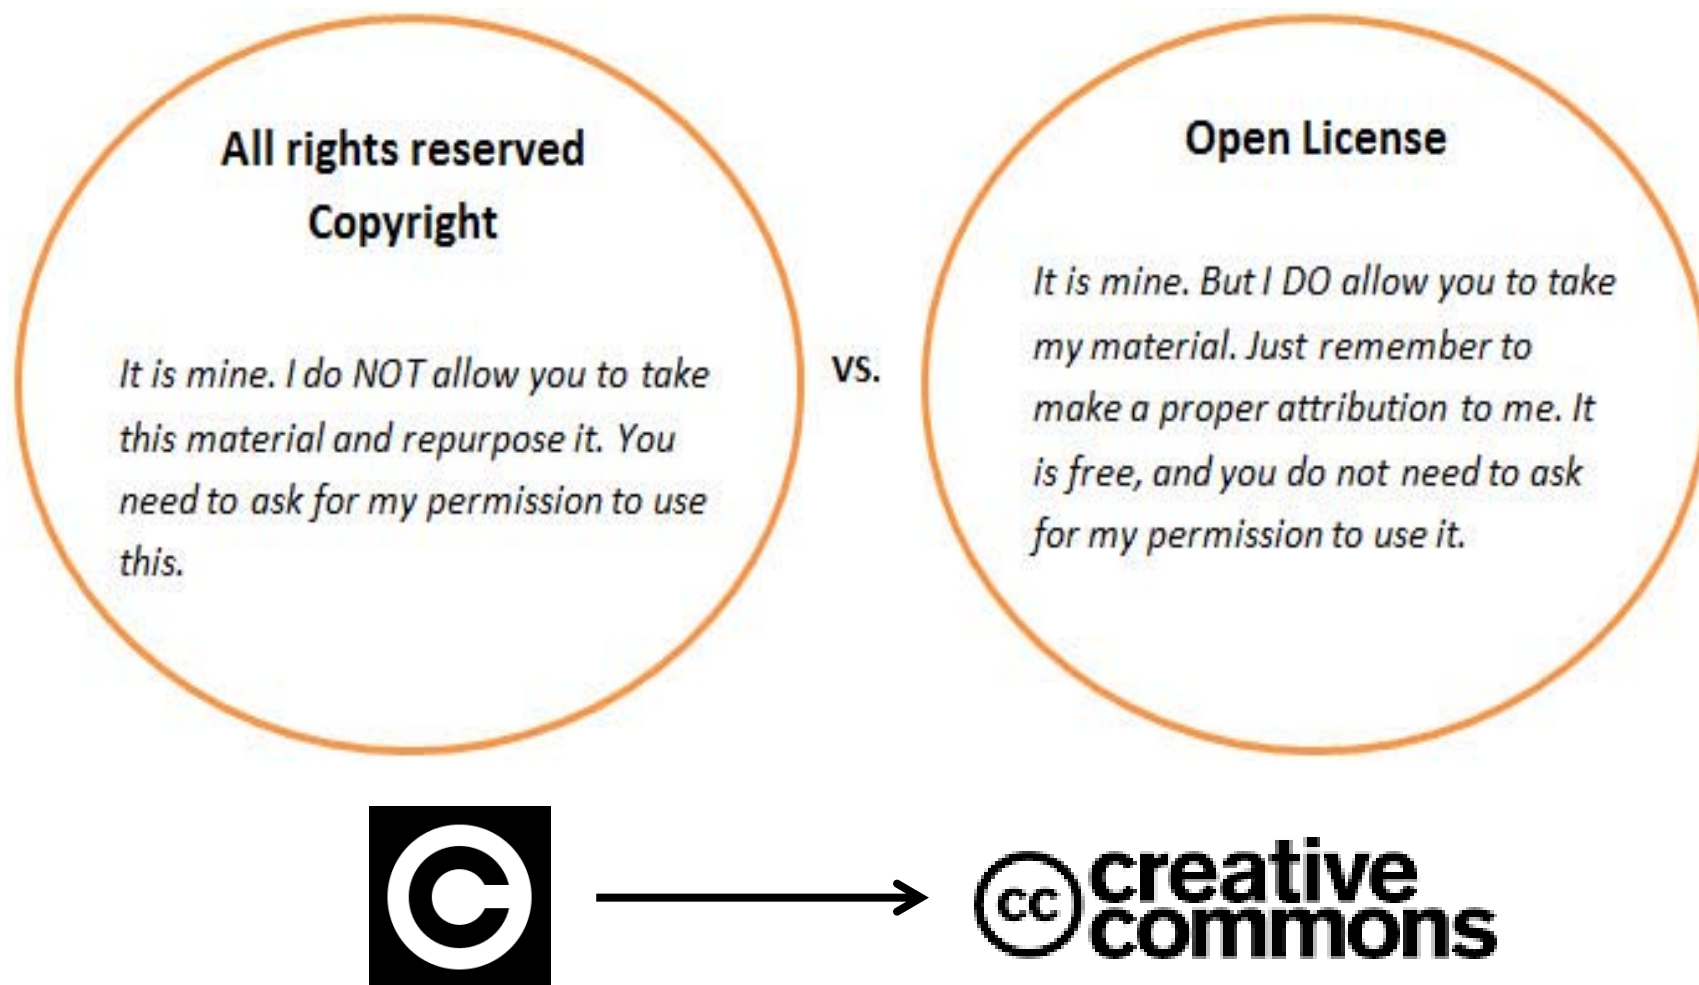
All rights reserved
Copyright

It is mine. I do NOT allow you to take this material and repurpose it. You need to ask for my permission to use this.

vs.

Open License

It is mine. But I DO allow you to take my material. Just remember to make a proper attribution to me. It is free, and you do not need to ask for my permission to use it.

cc creative commons